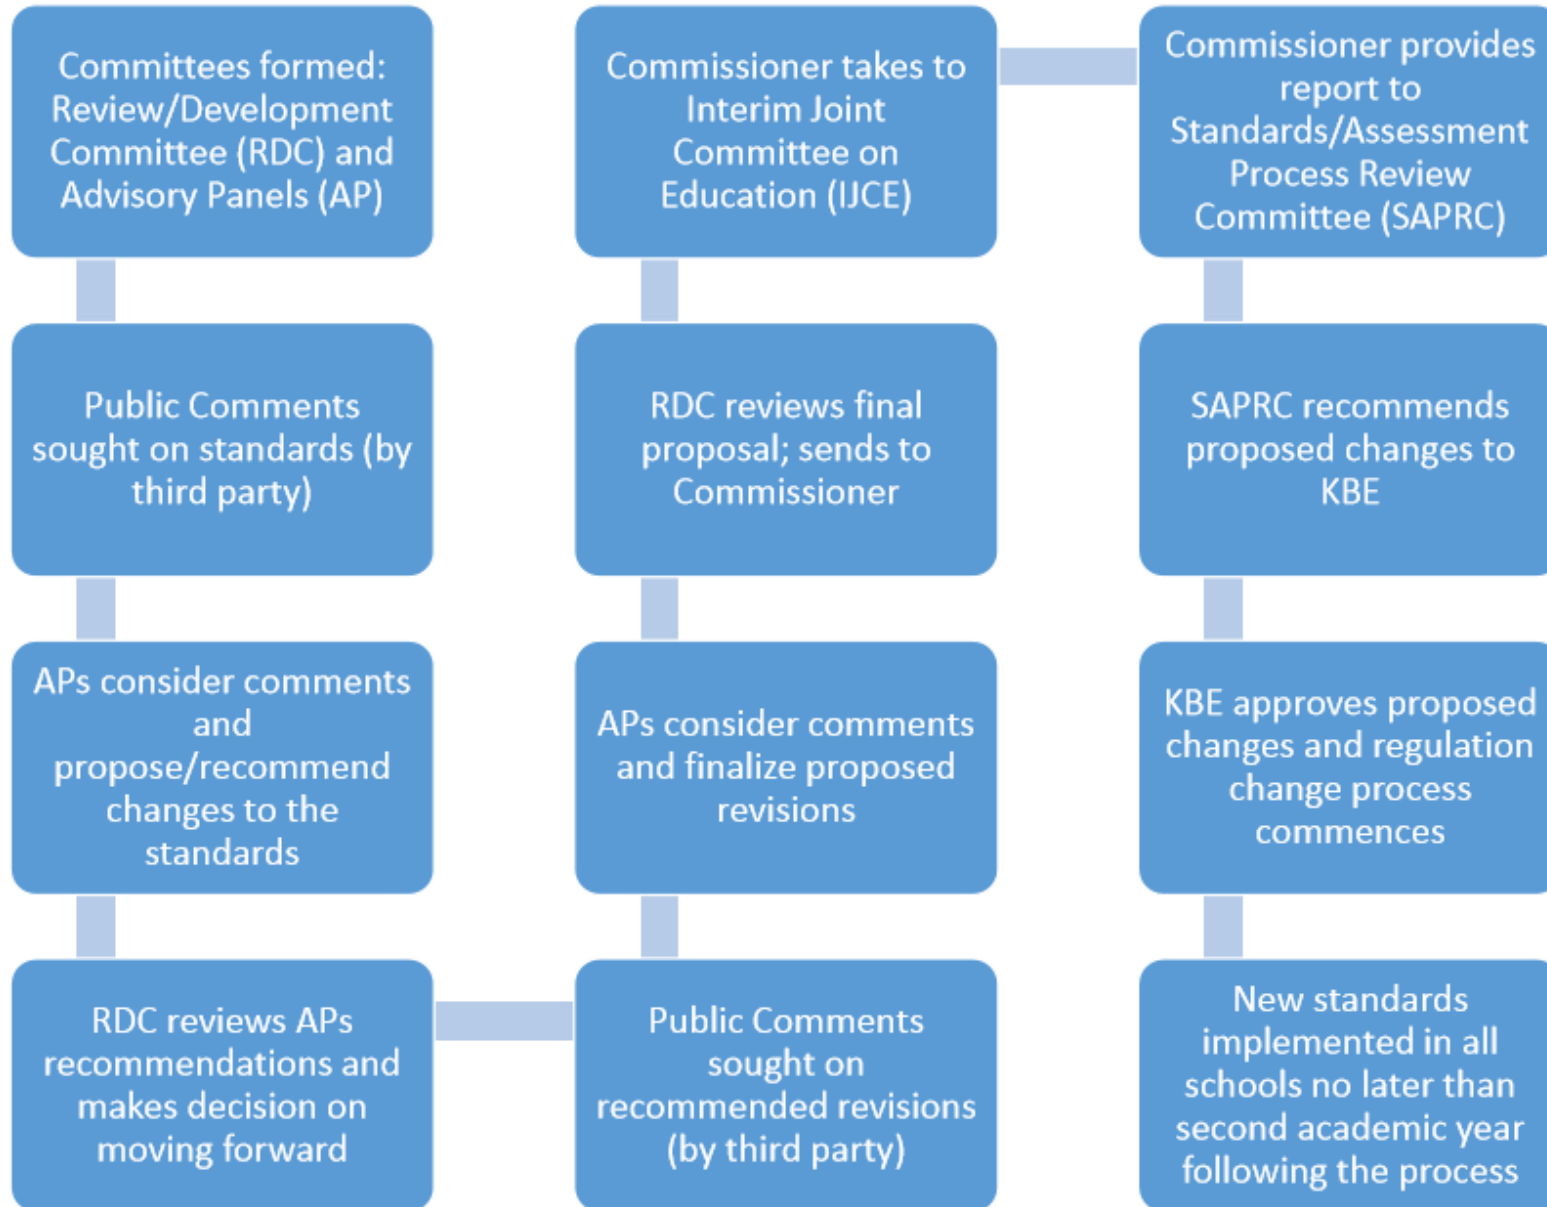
Committees formed: Review/Development Committee (RDC) and Advisory Panels (AP)

Public Comments sought on standards (by third party)

APs consider comments and propose/recommend changes to the standards

RDC reviews APs recommendations and makes decision on moving forward

Public Comments sought on recommended revisions (by third party)

APs consider comments and finalize proposed revisions

RDC reviews final proposal; sends to Commissioner

Commissioner takes to Interim Joint Committee on Education (IJCE)

Commissioner provides report to Standards/Assessment Process Review Committee (SAPRC)

SAPRC recommends proposed changes to KBE

KBE approves proposed changes and regulation change process commences

New standards implemented in all schools no later than second academic year following the process